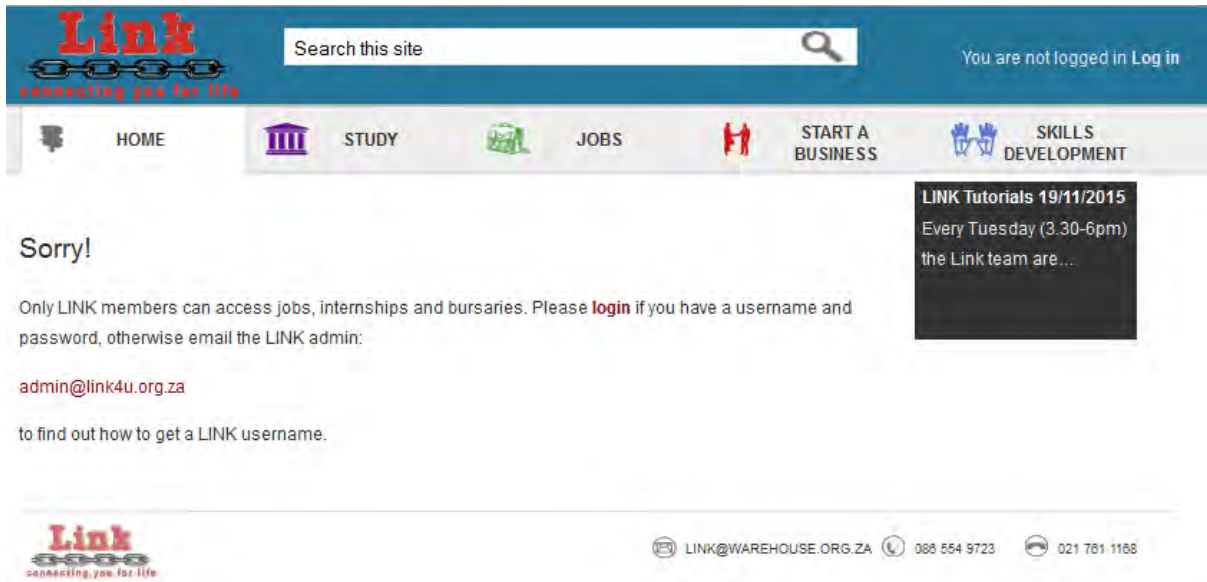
Link
connecting you for life

Search this site

You are not logged in Log in

HOME

STUDY

JOBS

START A BUSINESS

SKILLS DEVELOPMENT

LINK Tutorials 19/11/2015
Every Tuesday (3.30-6pm) the Link team are...

Sorry!

Only LINK members can access jobs, internships and bursaries. Please login if you have a username and password, otherwise email the LINK admin:

admin@link4u.org.za

to find out how to get a LINK username.

Link
connecting you for life

LINK@WAREHOUSE.ORG.ZA 086 554 9723 021 761 1168